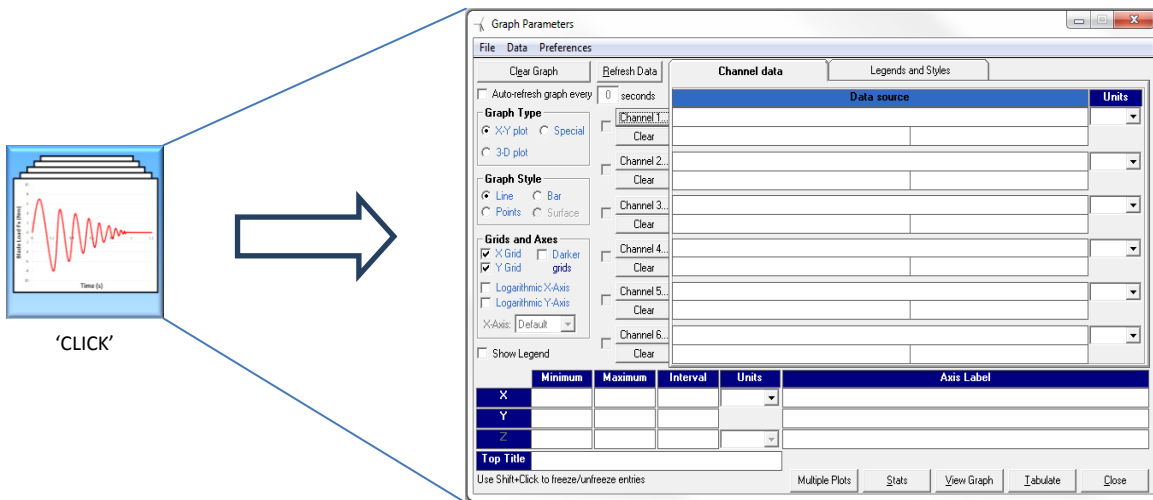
Blade Load Fx (Nm)

Time (s)

'CLICK'

Graph Parameters

File Data Preferences

Clear Graph

Refresh Data

Auto-refresh graph every 0 seconds

Graph Type
X-Y plot
Special
3-D plot

Graph Style
Line
Bar
Points
Surface

Grids and Axes
X Grid
Y Grid
Darker grids
Logarithmic X-Axis
Logarithmic Y-Axis
X-Axis: Default

Show Legend

Channel data

Legends and Styles

Data source

Units

Channel 1...
Clear
Channel 2...
Clear
Channel 3...
Clear
Channel 4...
Clear
Channel 5...
Clear
Channel 6...
Clear

| | Minimum | Maximum | Interval | Units | Axis Label |
|---|---|---|---|---|---|
| X | | | | | |
| Y | | | | | |
| Z | | | | | |

Top Title

Use Shift+Click to freeze/unfreeze entries

Multiple Plots

Stats

View Graph

Tabulate

Close